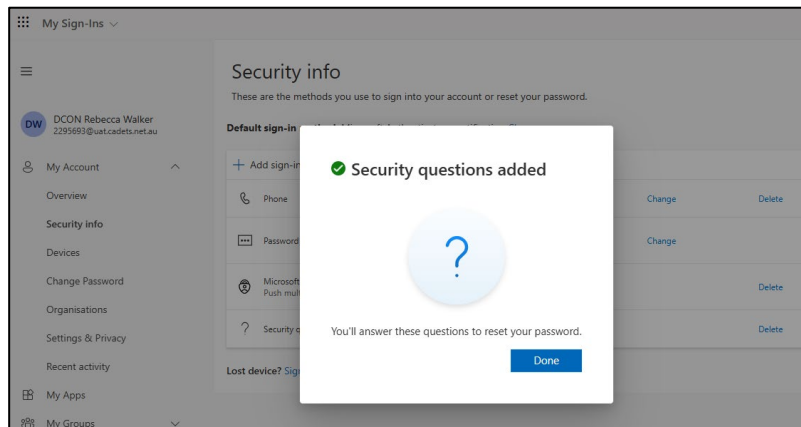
My Sign-Ins

DW DCON Rebecca Walker
2295693@uat.cadets.net.au

My Account
Overview
Security info
Devices
Change Password
Organisations
Settings & Privacy
Recent activity
My Apps
My Groups

Security info
These are the methods you use to sign into your account or reset your password.

Default sign-in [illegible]

+ Add sign-in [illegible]

Phone
Change
Delete

Password
Change

Microsoft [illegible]
Push mult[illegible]
Delete

Security q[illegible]
Delete

Lost device? Sig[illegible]

Security questions added

?

You'll answer these questions to reset your password.

Done